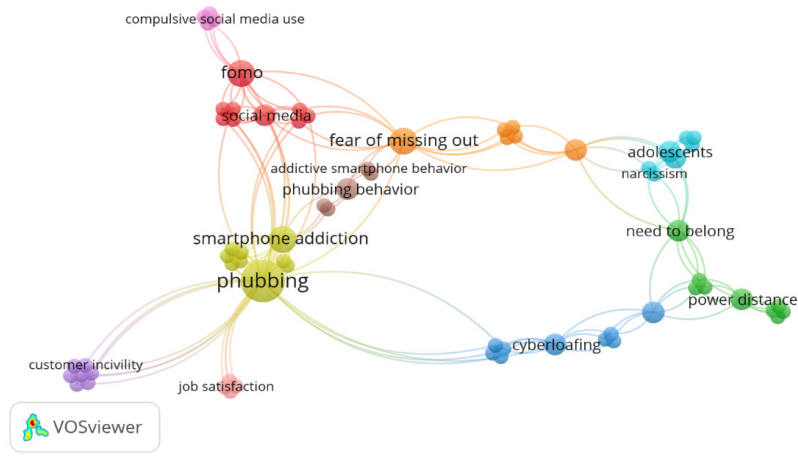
compulsive social media use
fomo
social media
fear of missing out
addictive smartphone behavior
phubbing behavior
adolescents
narcissism
smartphone addiction
need to belong
phubbing
power distance
cyberloafing
customer incivility
job satisfaction
VOSviewer